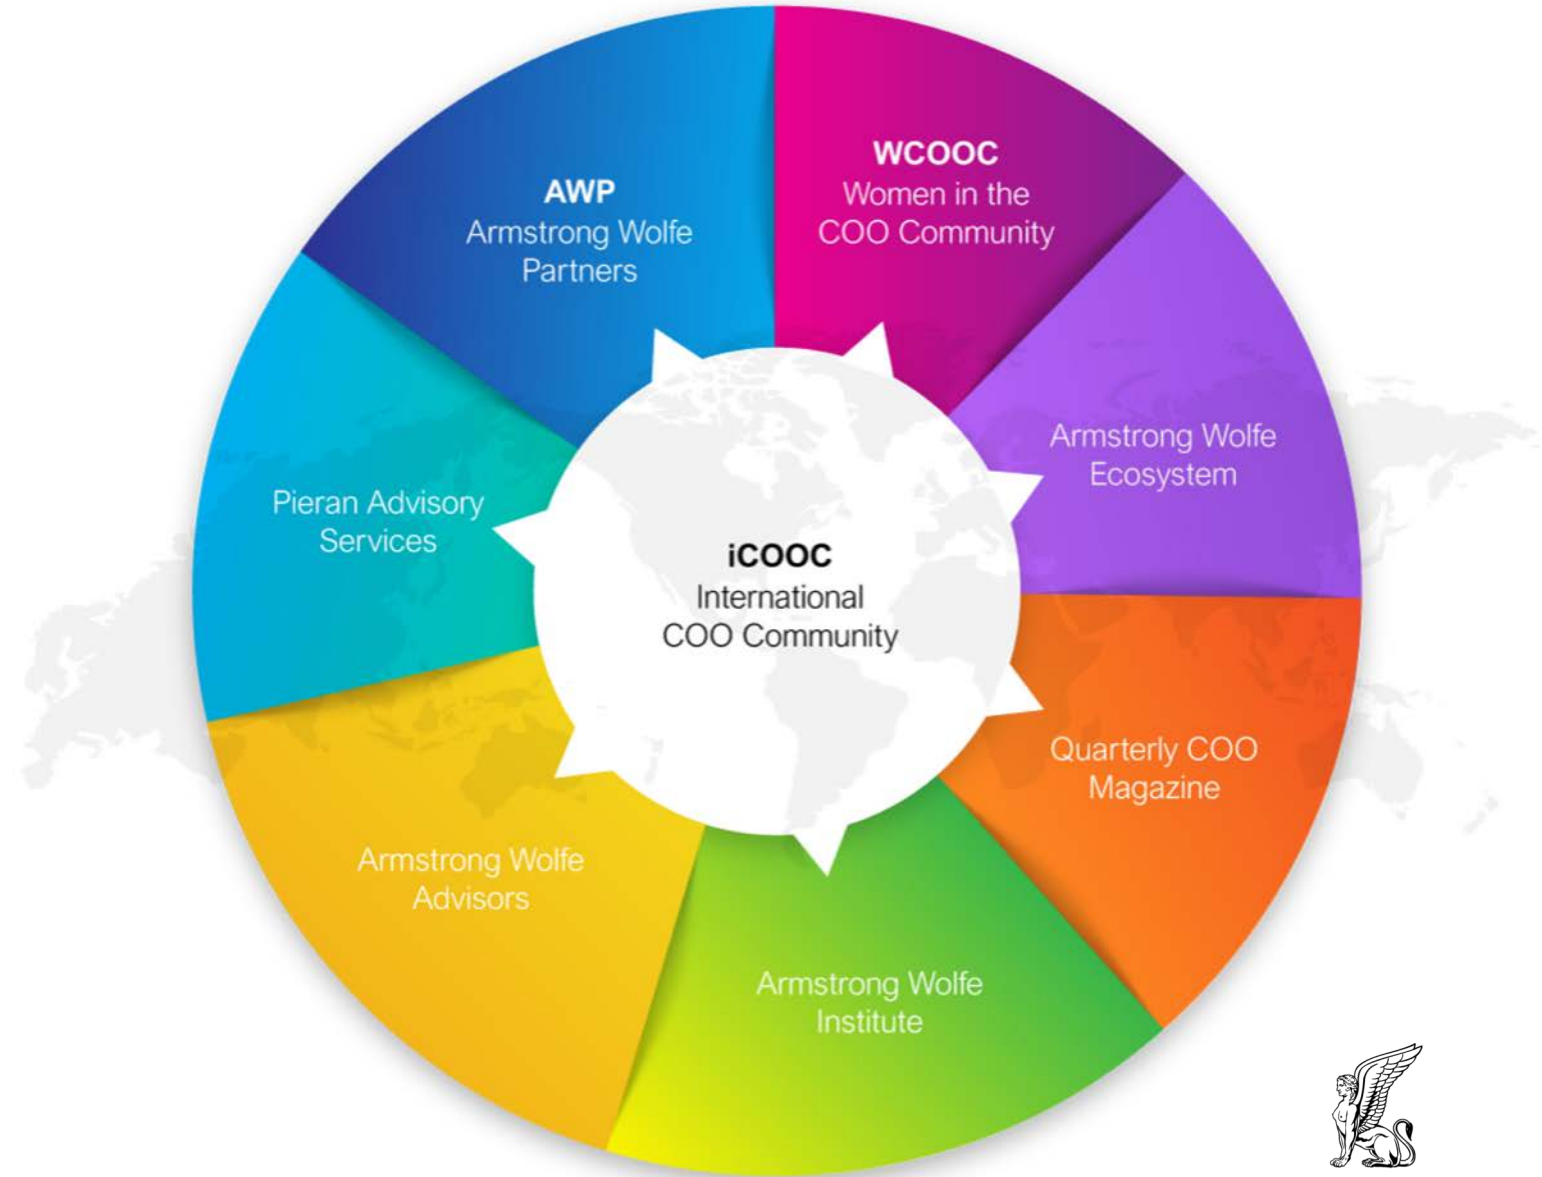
AWP
Armstrong Wolfe Partners

WCOOC
Women in the COO Community

Armstrong Wolfe Ecosystem

Quarterly COO Magazine

Armstrong Wolfe Institute

Armstrong Wolfe Advisors

Pieran Advisory Services

iCOOC
International COO Community